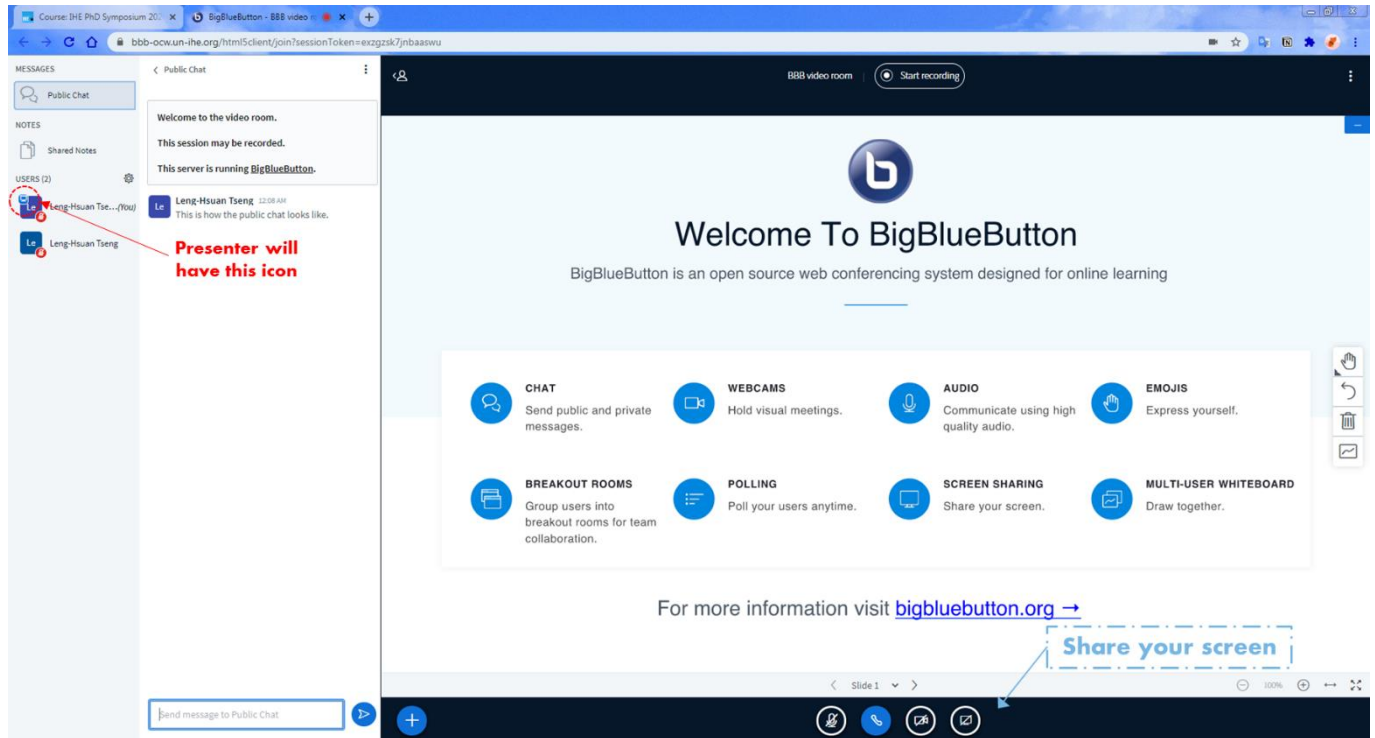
Course: IHE PhD Symposium 20 ×
BigBlueButton - BBB video ×
bbb-ocw.un-ihe.org/html5client/join?sessionToken=exzgzsk7jnbaaswu

MESSAGES
Public Chat
NOTES
Shared Notes
USERS (2)
Le Leng-Hsuan Tse... (You)
Le Leng-Hsuan Tseng

Presenter will have this icon

< Public Chat

Welcome to the video room.

This session may be recorded.

This server is running BigBlueButton.

Le Leng-Hsuan Tseng 12:08 AM
This is how the public chat looks like.

Send message to Public Chat

BBB video room
Start recording

Welcome To BigBlueButton

BigBlueButton is an open source web conferencing system designed for online learning

CHAT
Send public and private messages.

WEBCAMS
Hold visual meetings.

AUDIO
Communicate using high quality audio.

EMOJIS
Express yourself.

BREAKOUT ROOMS
Group users into breakout rooms for team collaboration.

POLLING
Poll your users anytime.

SCREEN SHARING
Share your screen.

MULTI-USER WHITEBOARD
Draw together.

For more information visit bigbluebutton.org →

Share your screen

Slide 1

100%